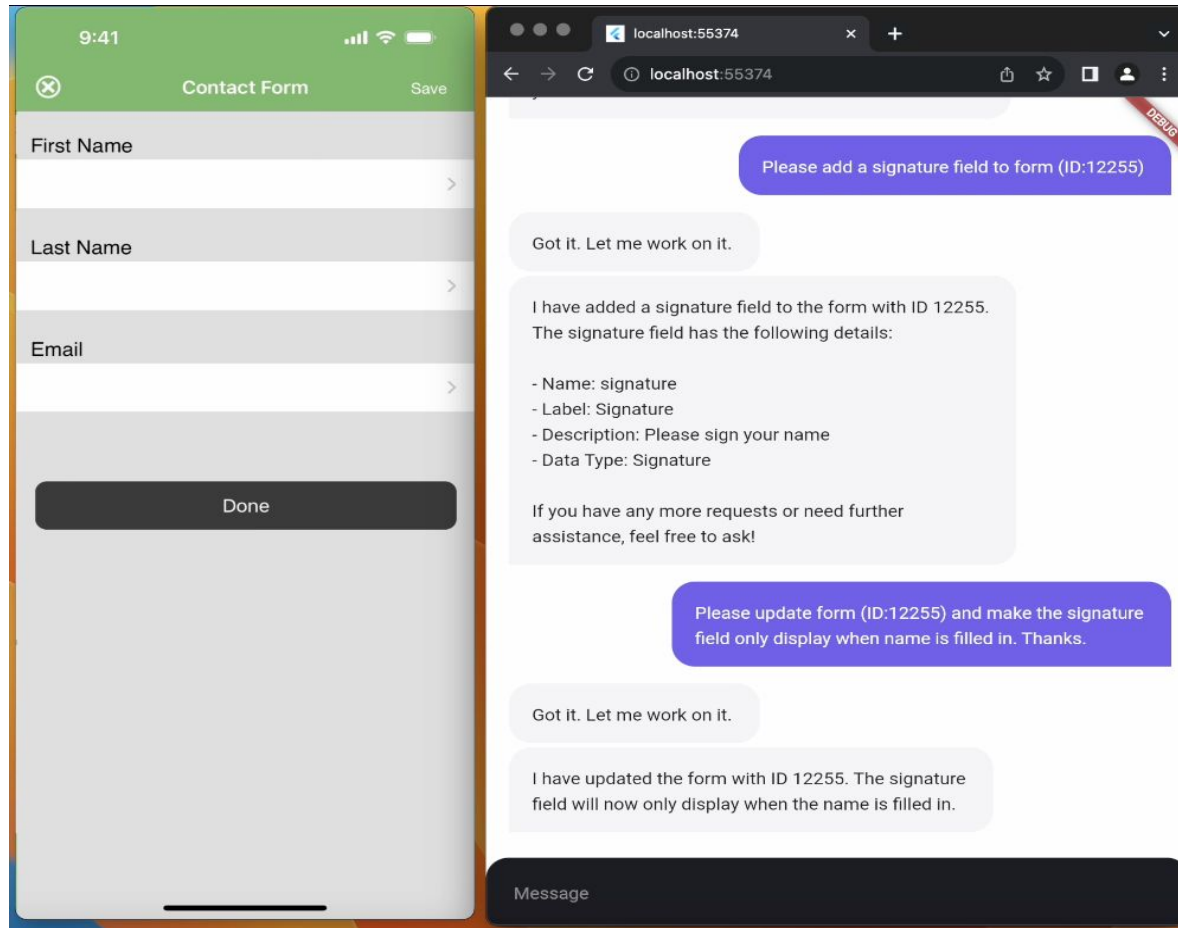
9:41

Contact Form

Save

First Name

Last Name

Email

Done

localhost:55374

localhost:55374

DEBUG

Please add a signature field to form (ID:12255)

Got it. Let me work on it.

I have added a signature field to the form with ID 12255. The signature field has the following details:

- Name: signature
- Label: Signature
- Description: Please sign your name
- Data Type: Signature

If you have any more requests or need further assistance, feel free to ask!

Please update form (ID:12255) and make the signature field only display when name is filled in. Thanks.

Got it. Let me work on it.

I have updated the form with ID 12255. The signature field will now only display when the name is filled in.

Message